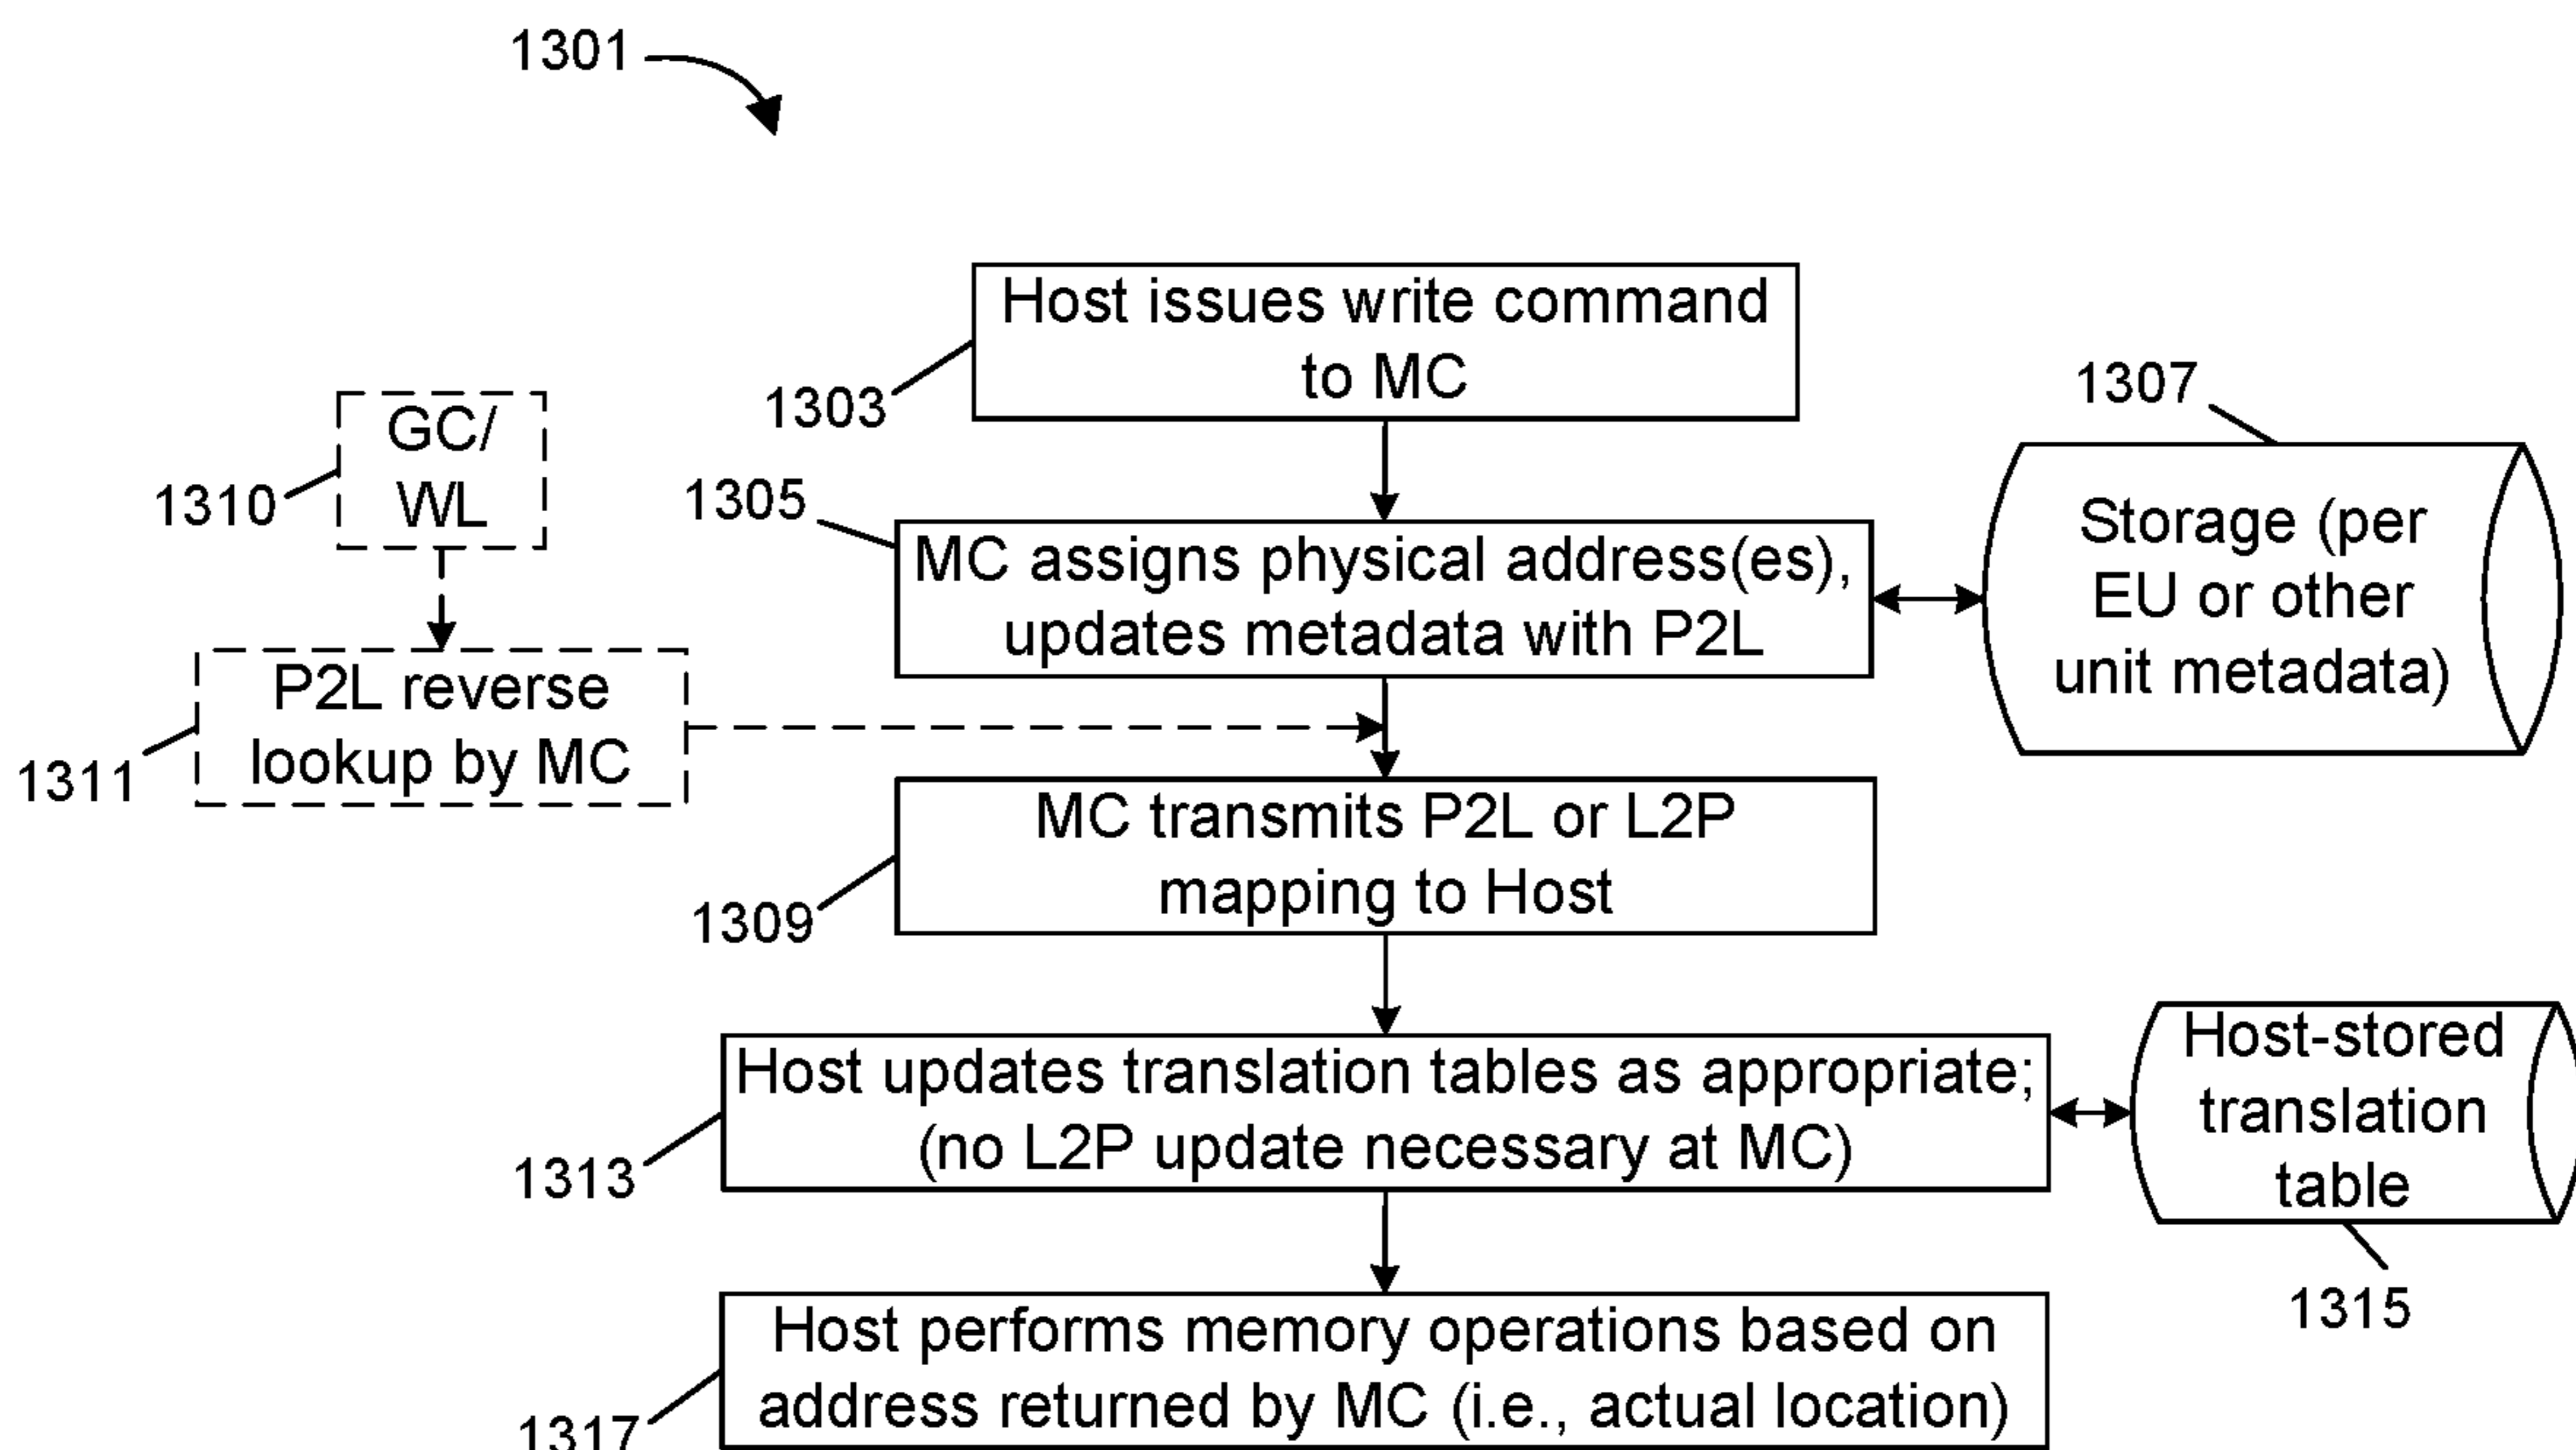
1301

Host issues write command to MC

1303

1307

GC/ WL

1310

1305

MC assigns physical address(es), updates metadata with P2L

Storage (per EU or other unit metadata)

P2L reverse lookup by MC

1311

MC transmits P2L or L2P mapping to Host

1309

Host updates translation tables as appropriate; (no L2P update necessary at MC)

Host-stored translation table

1313

1315

Host performs memory operations based on address returned by MC (i.e., actual location)

1317